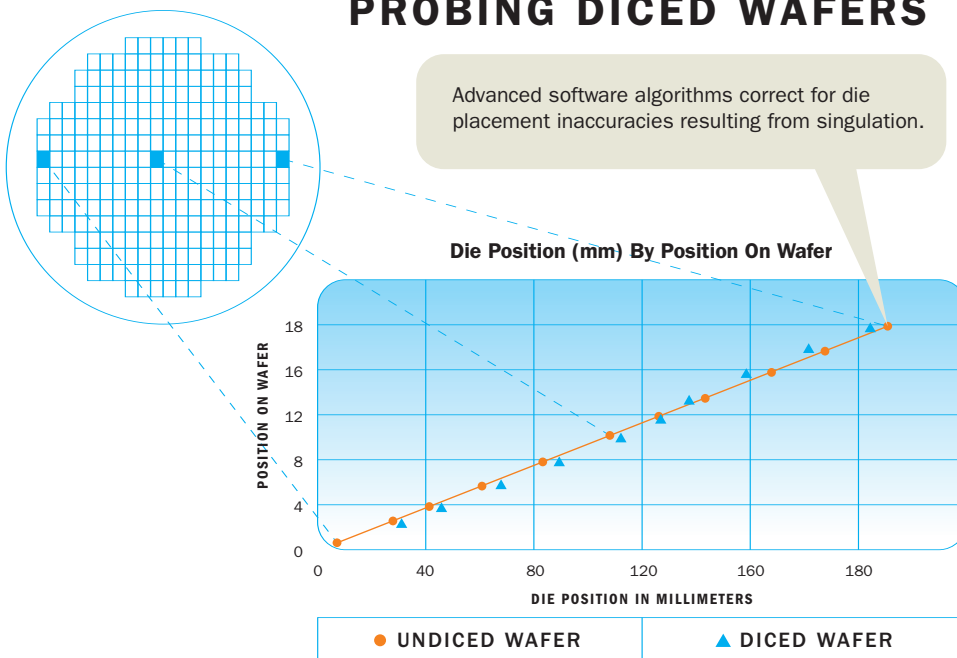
PROBING DICED WAFERS

Advanced software algorithms correct for die placement inaccuracies resulting from singulation.

Die Position (mm) By Position On Wafer

POSITION ON WAFER

18
16
12
8
4
0

0
40
80
120
160
180

DIE POSITION IN MILLIMETERS

● UNDICED WAFER
▲ DICED WAFER